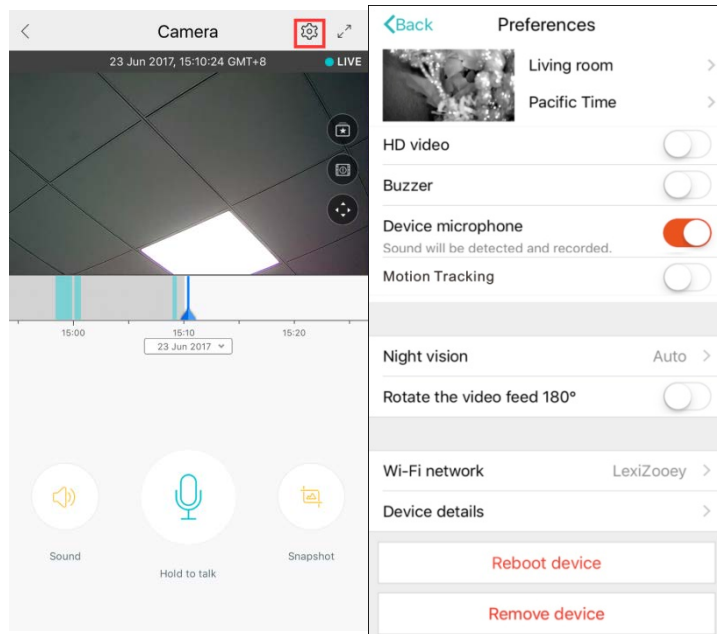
Camera

23 Jun 2017, 15:10:24 GMT+8 LIVE

15:00 15:10 15:20

23 Jun 2017

Sound

Hold to talk

Snapshot

Back Preferences

Living room

Pacific Time

HD video

Buzzer

Device microphone

Sound will be detected and recorded.

Motion Tracking

Night vision Auto

Rotate the video feed 180°

Wi-Fi network LexiZooey

Device details

Reboot device

Remove device